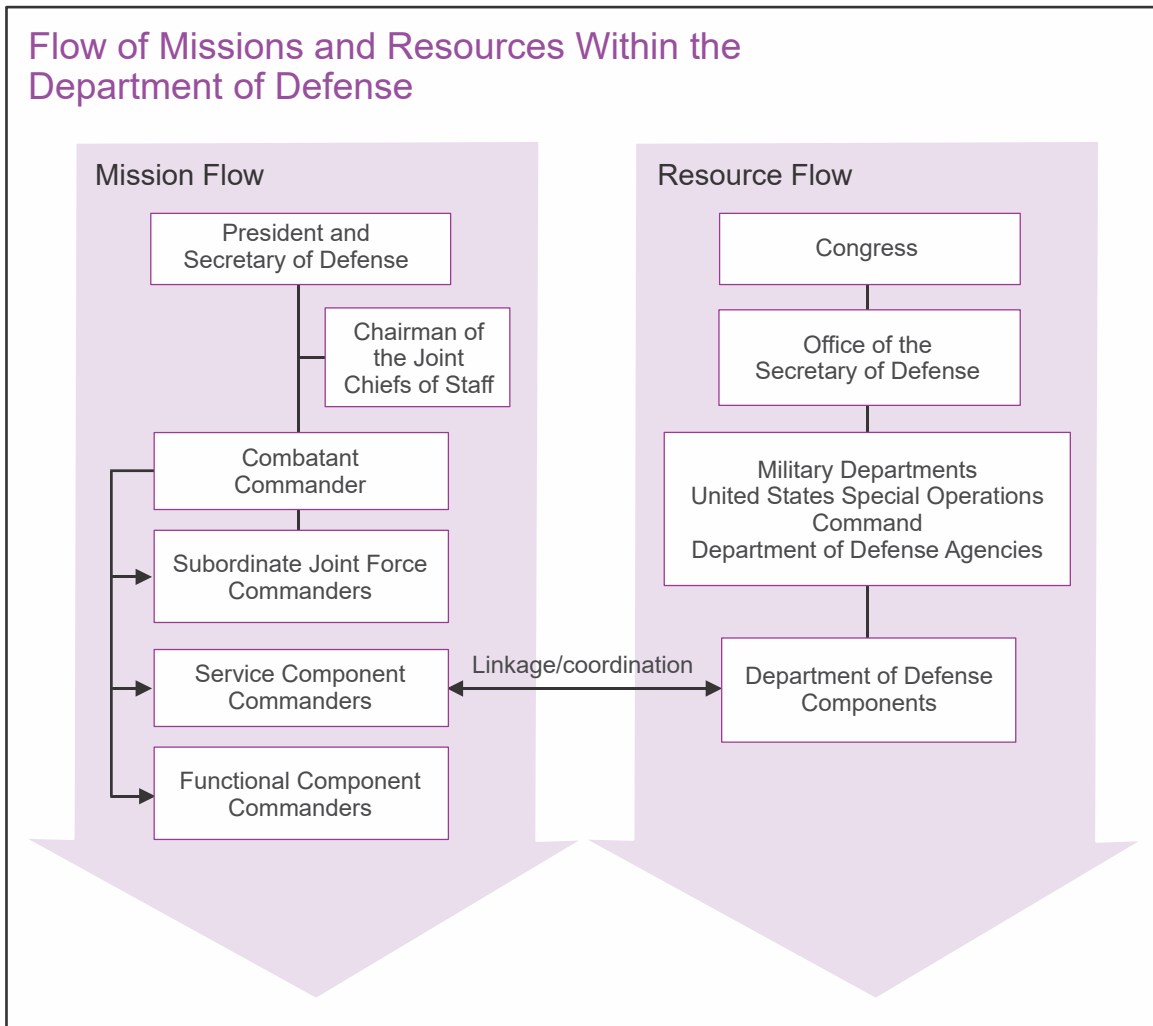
Flow of Missions and Resources Within the Department of Defense

Mission Flow

President and Secretary of Defense

Chairman of the Joint Chiefs of Staff

Combatant Commander

Subordinate Joint Force Commanders

Service Component Commanders

Functional Component Commanders

Linkage/coordination

Resource Flow

Congress

Office of the Secretary of Defense

Military Departments
United States Special Operations Command
Department of Defense Agencies

Department of Defense Components